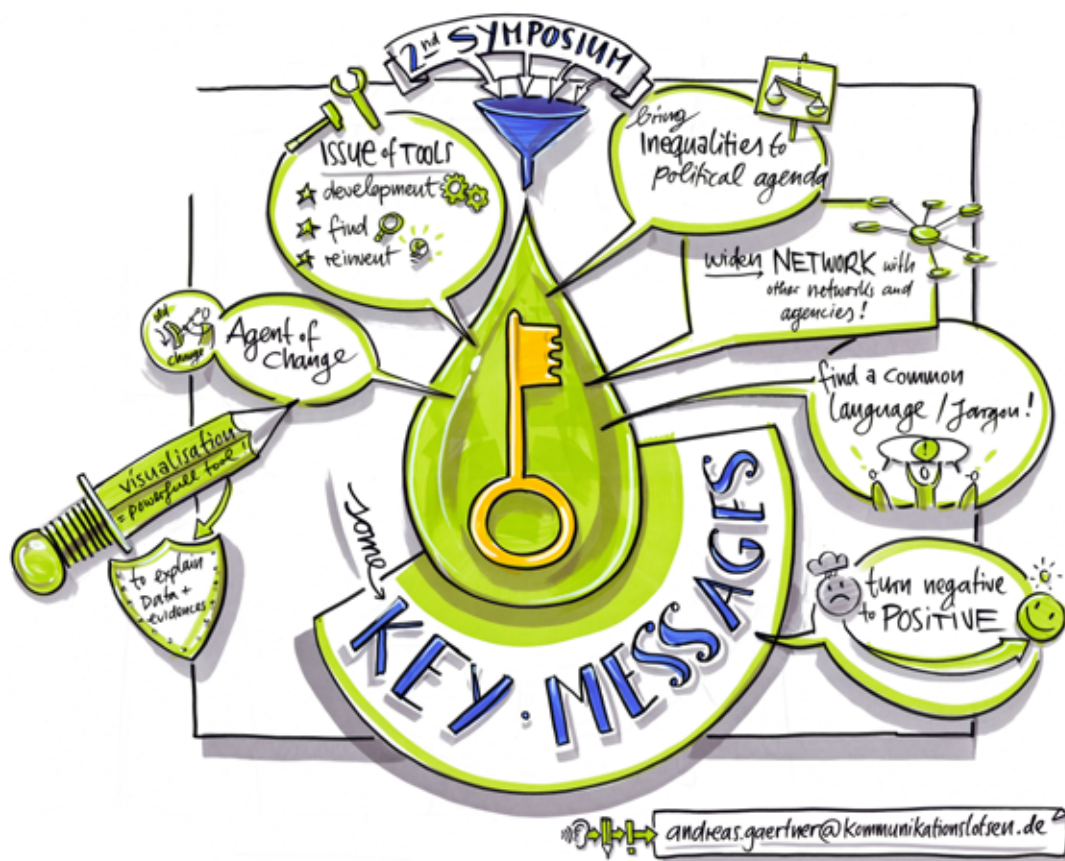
2nd SYMPOSIUM

Issue of Tools
development
find
reinvent

bring Inequalities to political agenda

widen NETWORK with other networks and agencies!

old
change
Agent of change

find a common language / Jargon!

visualisation = powerfull tool!

to explain Data + evidences

some
KEY · MESSAGES

turn negative to POSITIVE

andreas.gaertner@kommunikationslotsen.de